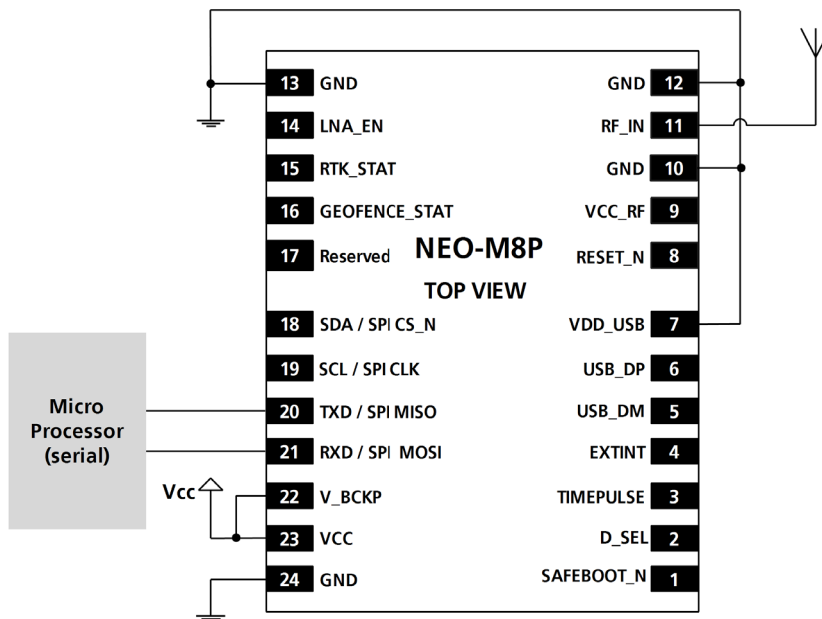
13 GND
14 LNA_EN
15 RTK_STAT
16 GEOFENCE_STAT
17 Reserved
NEO-M8P
TOP VIEW
18 SDA / SPI CS_N
19 SCL / SPI CLK
20 TXD / SPI MISO
21 RXD / SPI MOSI
22 V_BCKP
23 VCC
24 GND

GND 12
RF_IN 11
GND 10
VCC_RF 9
RESET_N 8
VDD_USB 7
USB_DP 6
USB_DM 5
EXTINT 4
TIMEPULSE 3
D_SEL 2
SAFEBOOT_N 1

Micro Processor (serial)

Vcc